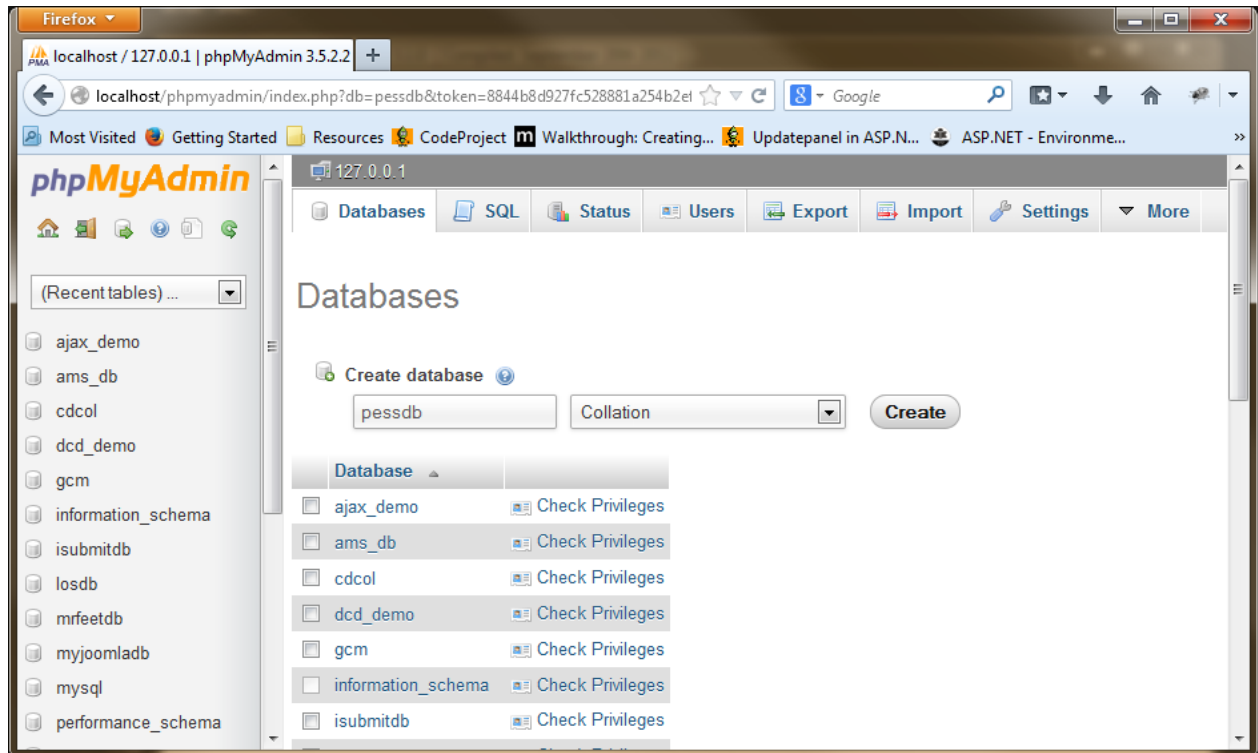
Firefox
localhost / 127.0.0.1 | phpMyAdmin 3.5.2.2 +
localhost/phpmyadmin/index.php?db=pessdb&token=8844b8d927fc528881a254b2e
Google
Most Visited Getting Started Resources CodeProject Walkthrough: Creating... Updatepanel in ASP.N... ASP.NET - Environme...
phpMyAdmin
(Recent tables) ...
ajax_demo
ams_db
cdcol
dcd_demo
gcm
information_schema
isubmitdb
losdb
mrfeetdb
myjoomladb
mysql
performance_schema
127.0.0.1
Databases SQL Status Users Export Import Settings More
Databases
Create database
pessdb
Collation
Create

| | Database | |
|---|---|---|
| | ajax_demo | Check Privileges |
| | ams_db | Check Privileges |
| | cdcol | Check Privileges |
| | dcd_demo | Check Privileges |
| | gcm | Check Privileges |
| | information_schema | Check Privileges |
| | isubmitdb | Check Privileges |